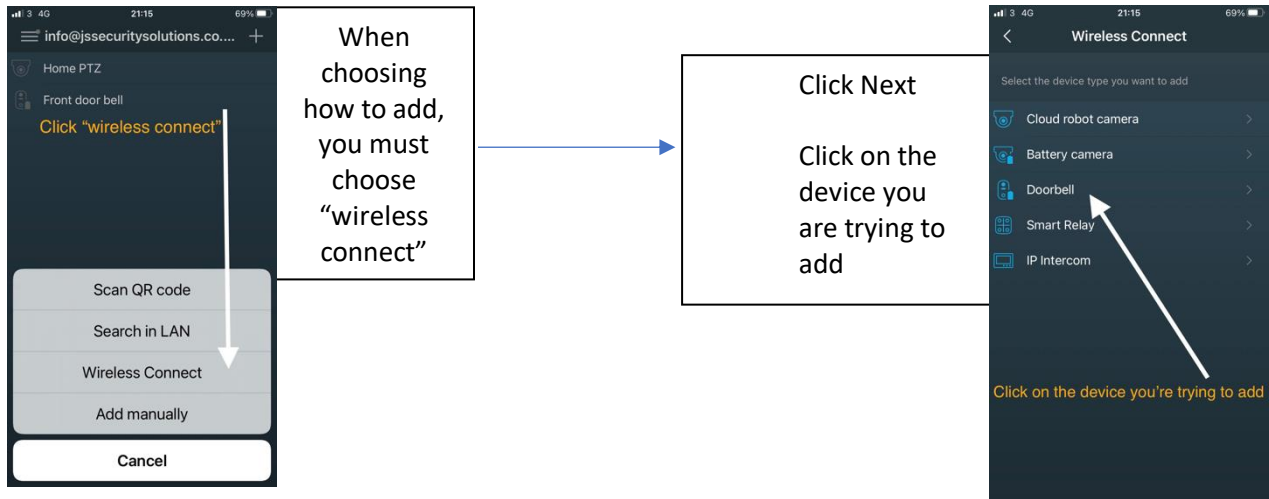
3 4G 21:15 69%

info@jssecuritysolutions.co.... +

Home PTZ

Front door bell

Click “wireless connect”

Scan QR code

Search in LAN

Wireless Connect

Add manually

Cancel

When choosing how to add, you must choose “wireless connect”

Click Next

Click on the device you are trying to add

3 4G 21:15 69%

Wireless Connect

Select the device type you want to add

Cloud robot camera

Battery camera

Doorbell

Smart Relay

IP Intercom

Click on the device you’re trying to add